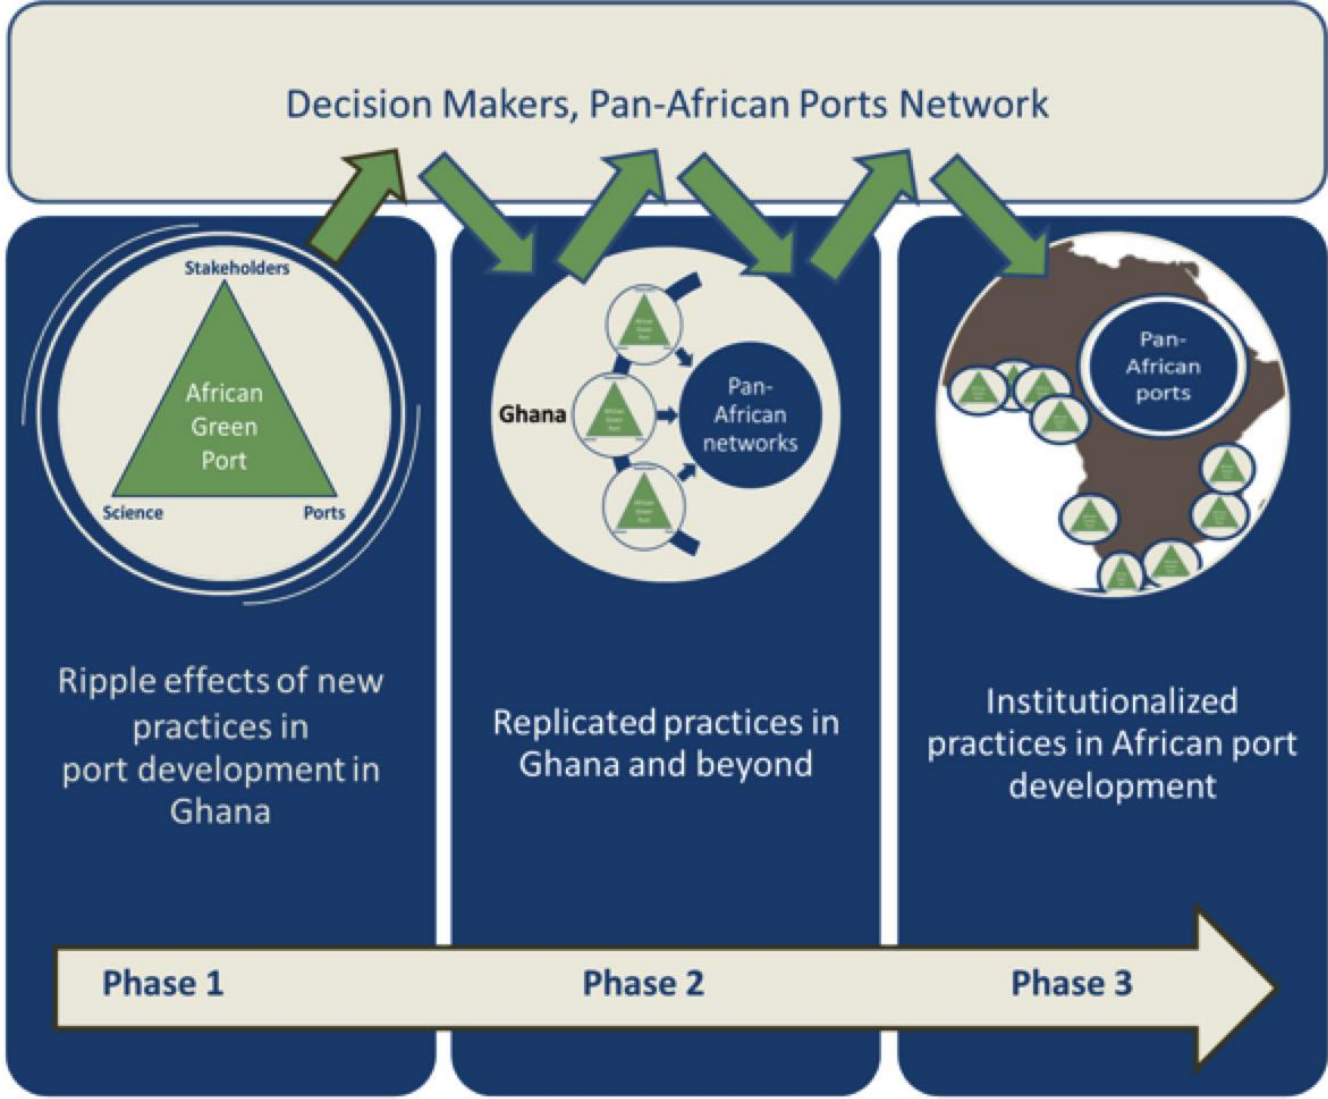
Decision Makers, Pan-African Ports Network

Stakeholders

African Green Port

Science

Ports

Ripple effects of new practices in port development in Ghana

Ghana

Pan-African networks

Replicated practices in Ghana and beyond

Pan-African ports

Institutionalized practices in African port development

Phase 1

Phase 2

Phase 3